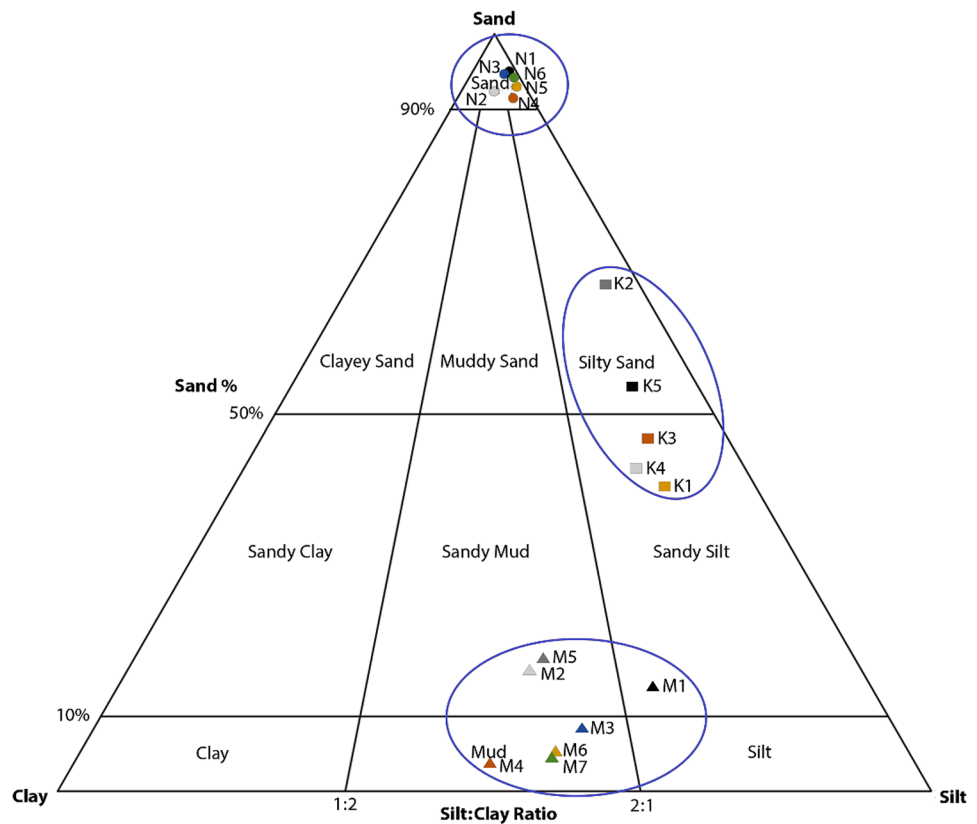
Sand

N1
N3
N6
Sand
N5
N2
N4
90%

K2

Clayey Sand
Muddy Sand
Silty Sand

Sand %
K5

50%

K3
K4
K1

Sandy Clay
Sandy Mud
Sandy Silt

M5
M2
M1

10%
M3

Clay
Mud
M6
Silt
M4
M7

Clay
1:2
2:1
Silt

Silt:Clay Ratio